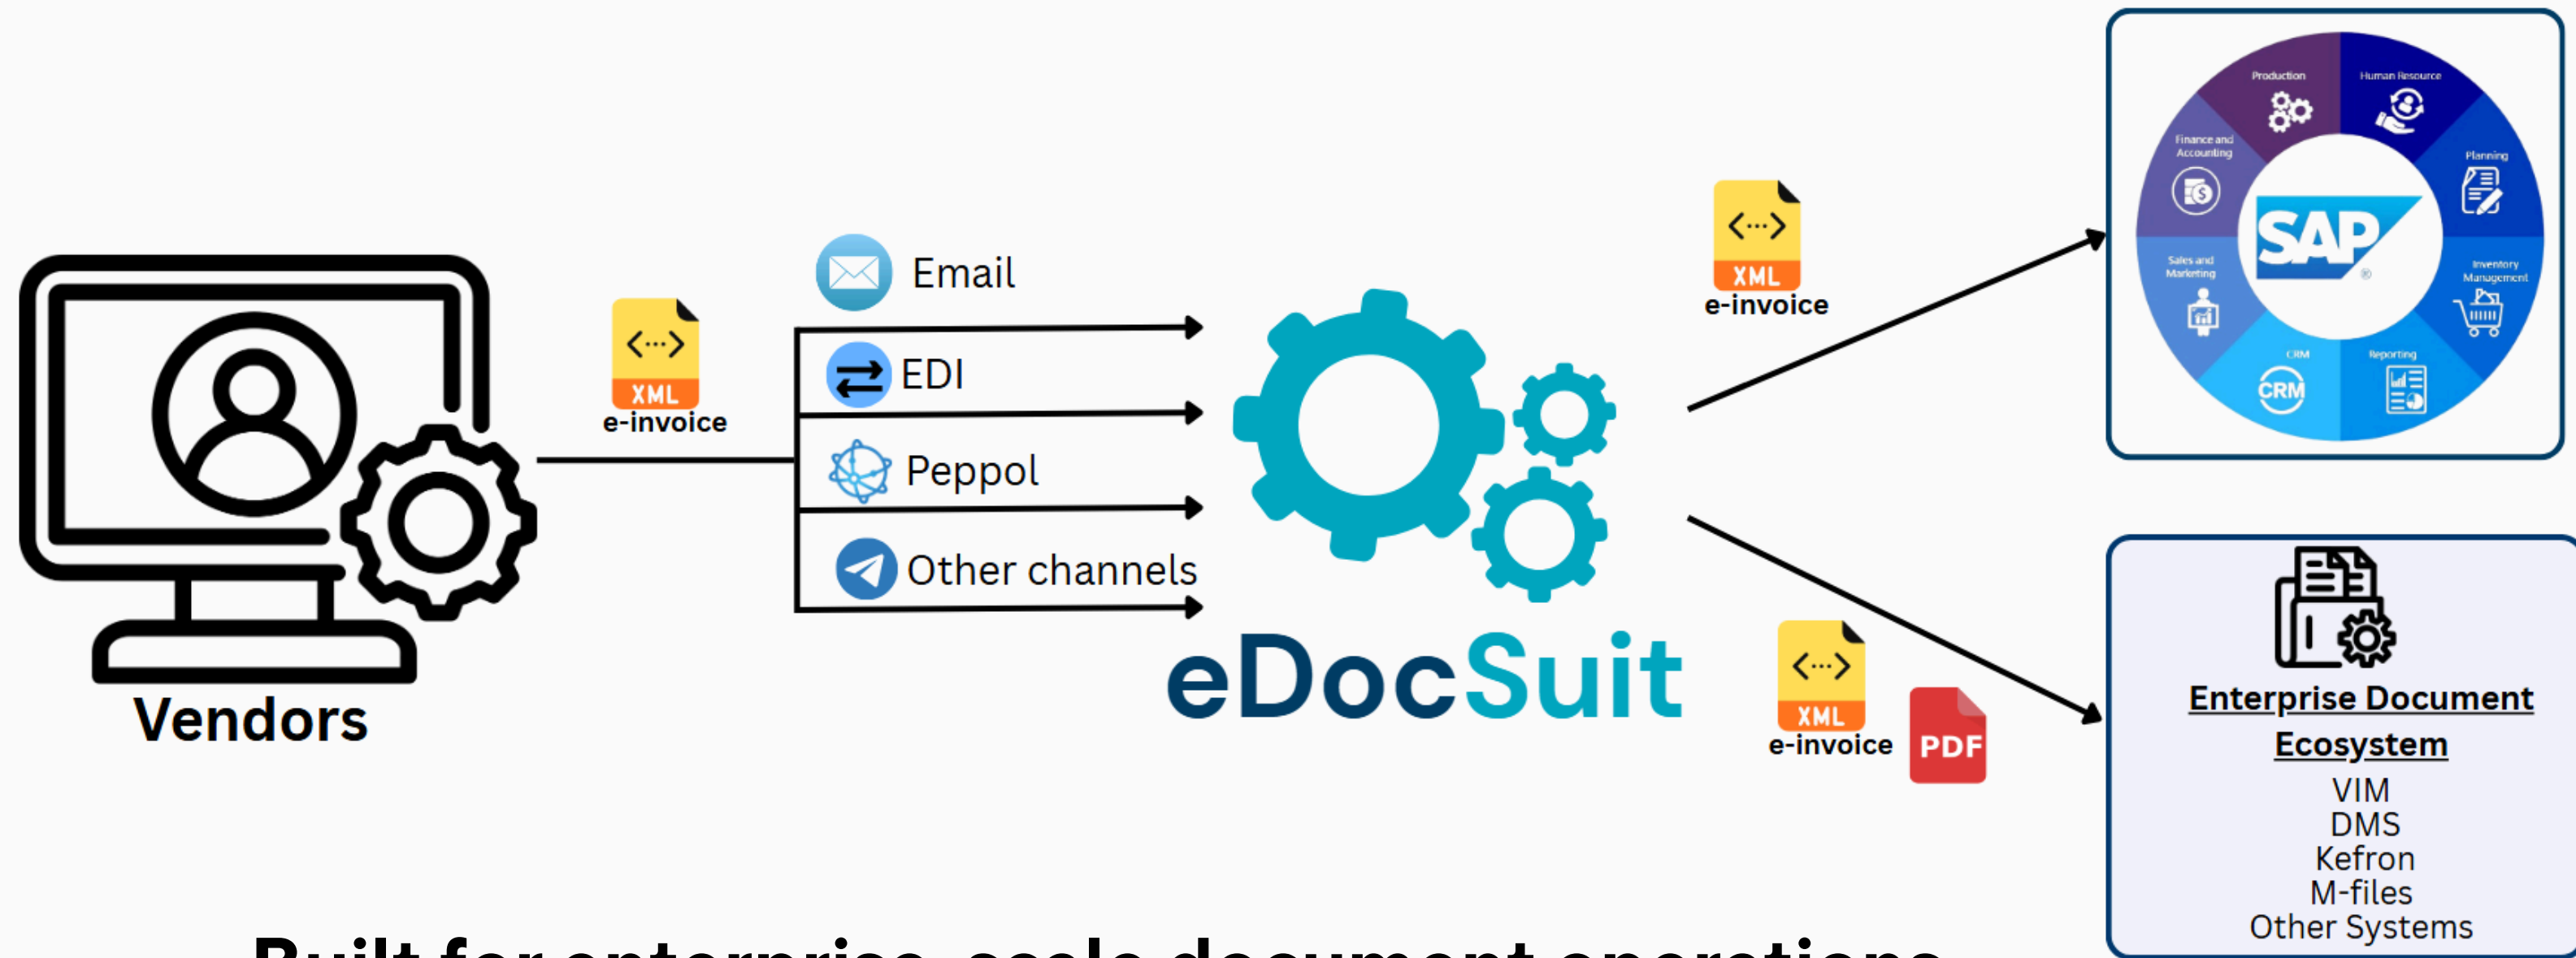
Vendors

<...>
XML
e-invoice

Email

EDI

Peppol

Other channels

eDocSuit

<...>
XML
e-invoice

Production
Human Resource
Finance and Accounting
Planning
SAP
Sales and Marketing
Inventory Management
CRM
CRM
Reporting

<...>
XML
e-invoice
PDF

Enterprise Document Ecosystem
VIM
DMS
Kefron
M-files
Other Systems

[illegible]